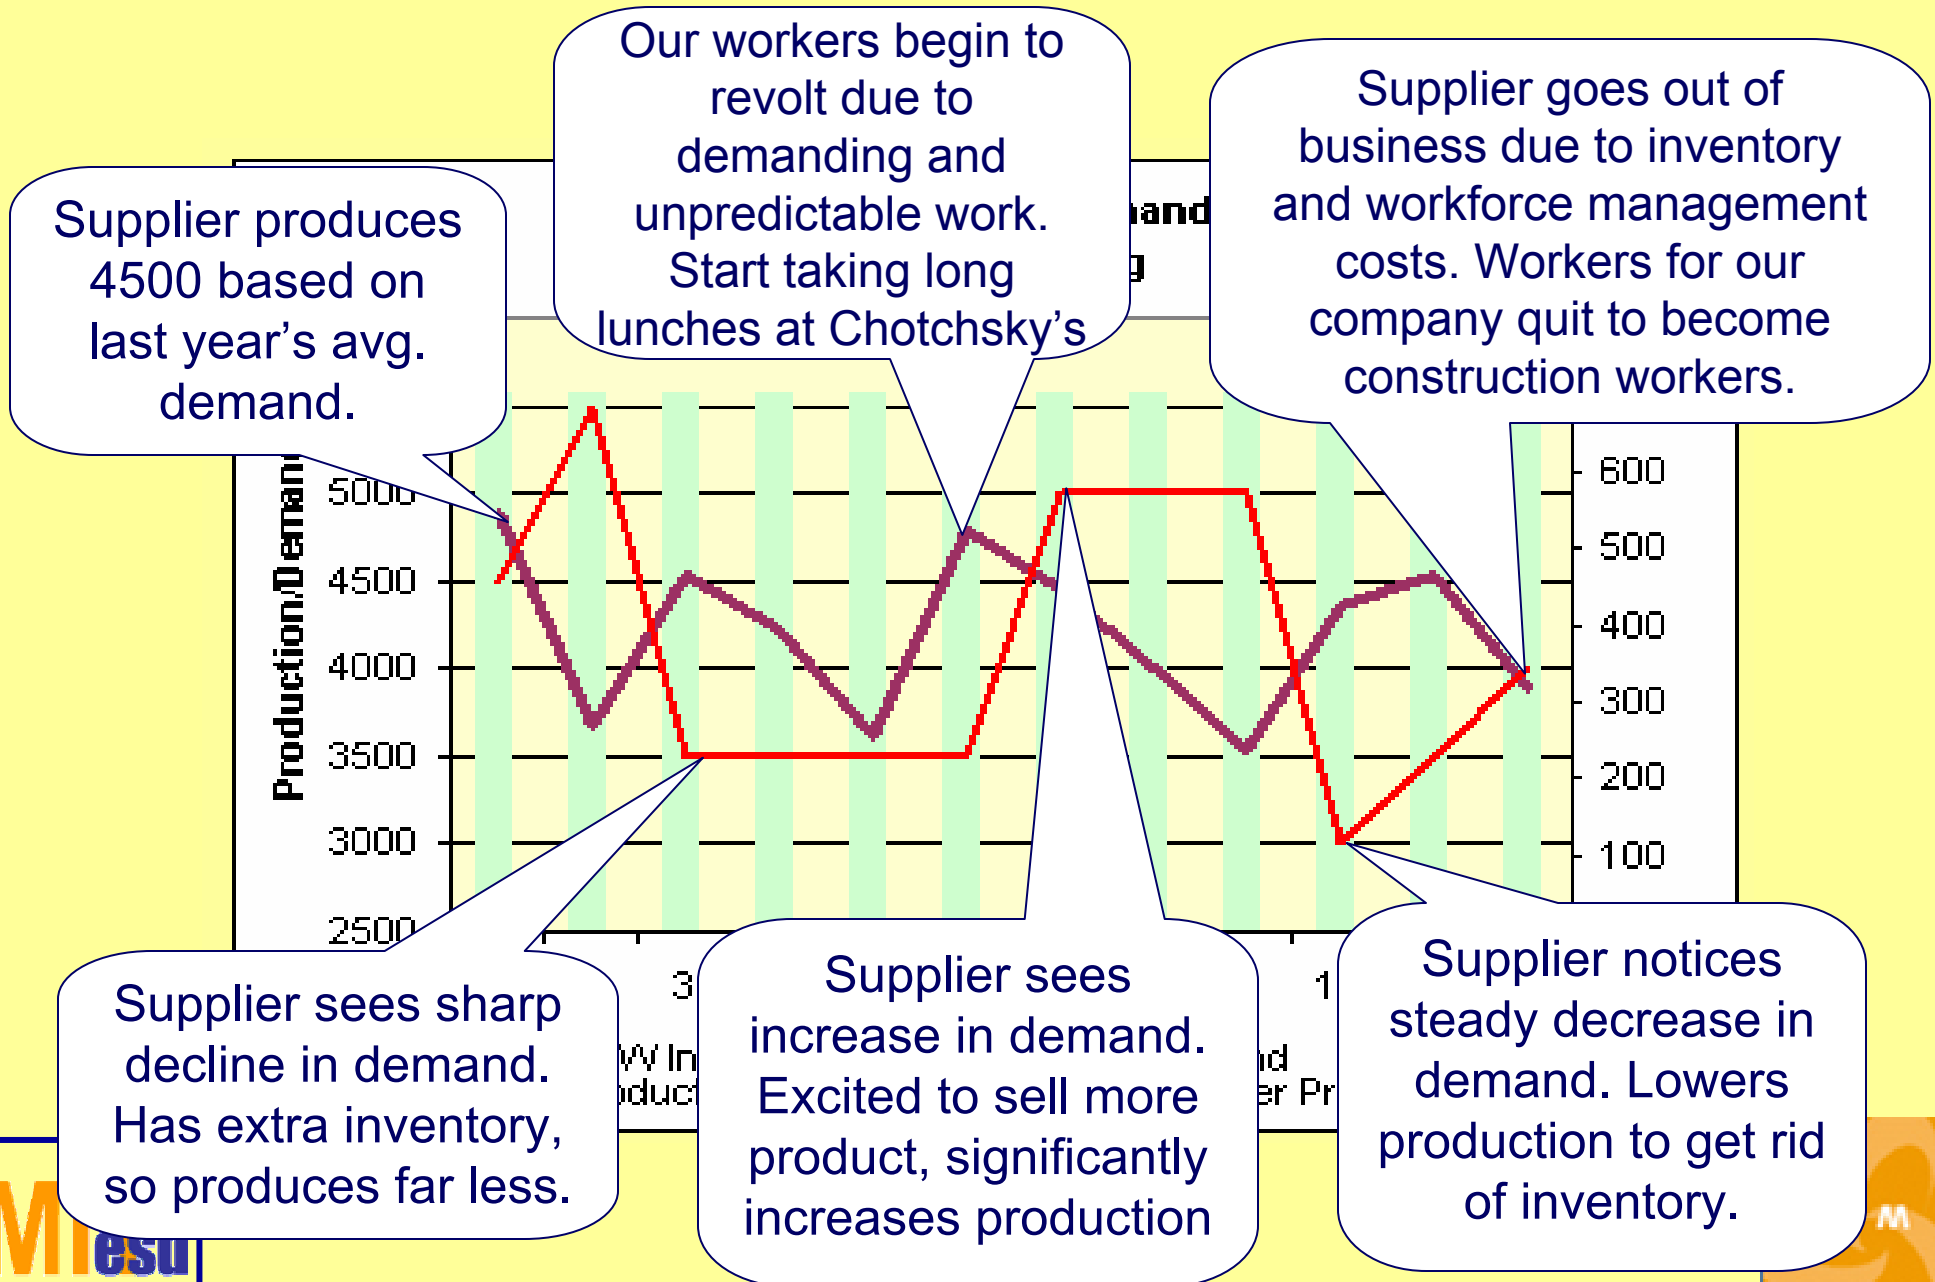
Supplier produces 4500 based on last year's avg. demand.

Our workers begin to revolt due to demanding and unpredictable work. Start taking long lunches at Chotchsky's

Supplier goes out of business due to inventory and workforce management costs. Workers for our company quit to become construction workers.

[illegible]and

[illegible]g

Production/Deman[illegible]

5000
4500
4000
3500
3000
2500

600
500
400
300
200
100

3

1

W In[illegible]
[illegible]duct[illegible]

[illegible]d
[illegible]er Pr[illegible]

Supplier sees sharp decline in demand. Has extra inventory, so produces far less.

Supplier sees increase in demand. Excited to sell more product, significantly increases production

Supplier notices steady decrease in demand. Lowers production to get rid of inventory.

M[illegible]esu

M